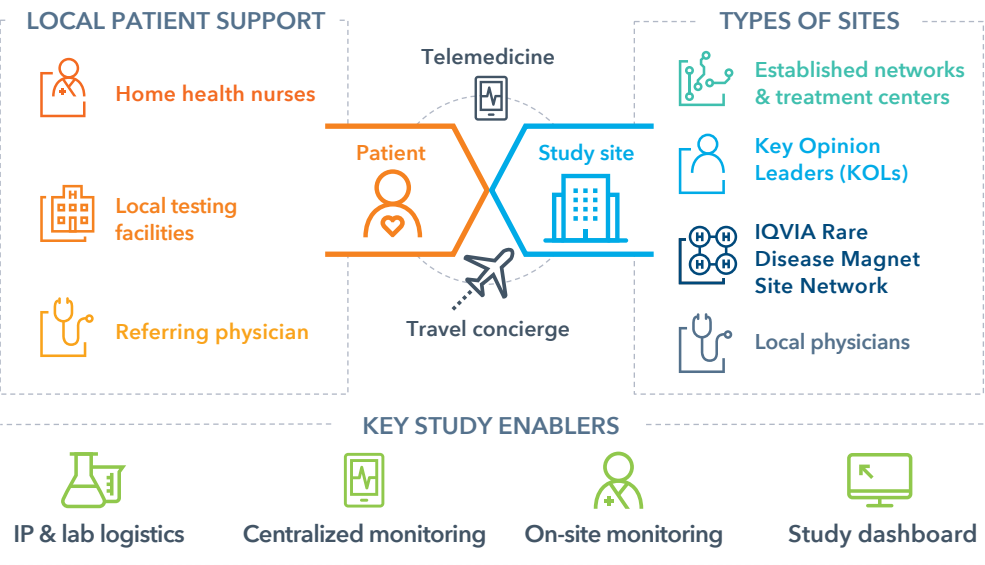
LOCAL PATIENT SUPPORT

Home health nurses

Local testing facilities

Referring physician

Telemedicine

Patient

Study site

Travel concierge

TYPES OF SITES

Established networks & treatment centers

Key Opinion Leaders (KOLs)

IQVIA Rare Disease Magnet Site Network

Local physicians

KEY STUDY ENABLERS

IP & lab logistics

Centralized monitoring

On-site monitoring

Study dashboard